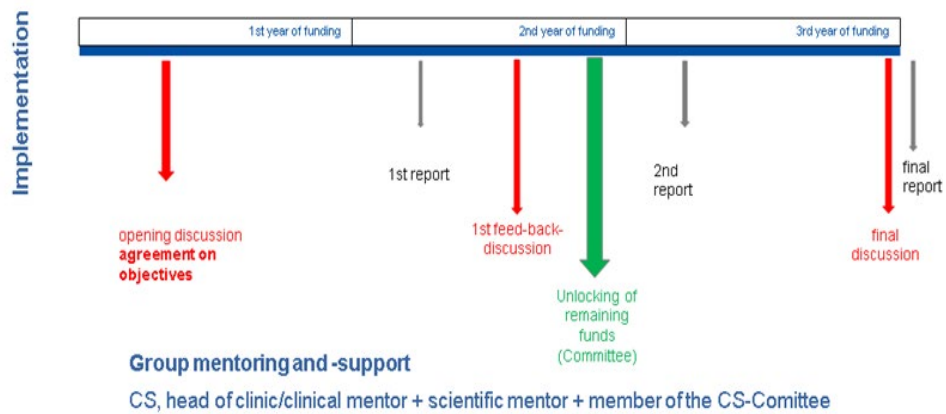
Implementation

1st year of funding

2nd year of funding

3rd year of funding

opening discussion
agreement on objectives

1st report

1st feed-back-discussion

Unlocking of remaining funds (Committee)

2nd report

final discussion

final report

Group mentoring and -support

CS, head of clinic/clinical mentor + scientific mentor + member of the CS-Comittee